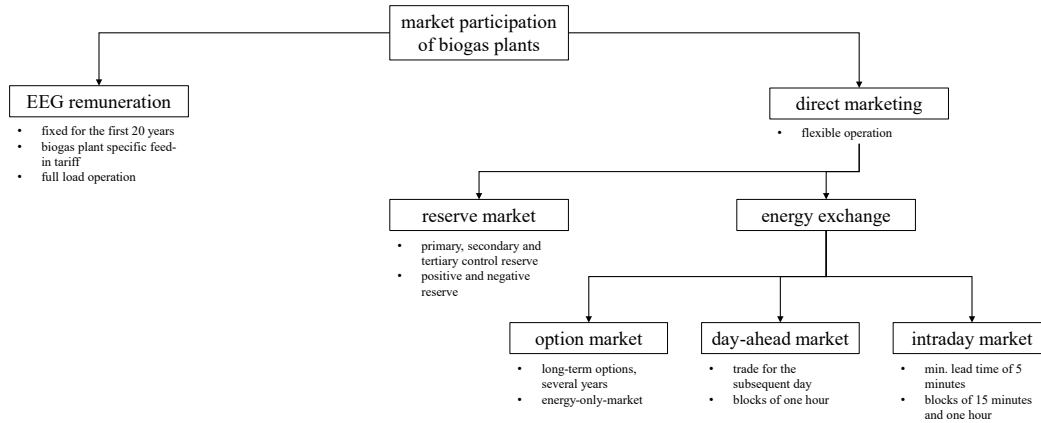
market participation of biogas plants

EEG remuneration

- fixed for the first 20 years
- biogas plant specific feed-in tariff
- full load operation

direct marketing

- flexible operation

reserve market

- primary, secondary and tertiary control reserve
- positive and negative reserve

energy exchange

option market

- long-term options, several years
- energy-only-market

day-ahead market

- trade for the subsequent day
- blocks of one hour

intraday market

- min. lead time of 5 minutes
- blocks of 15 minutes and one hour